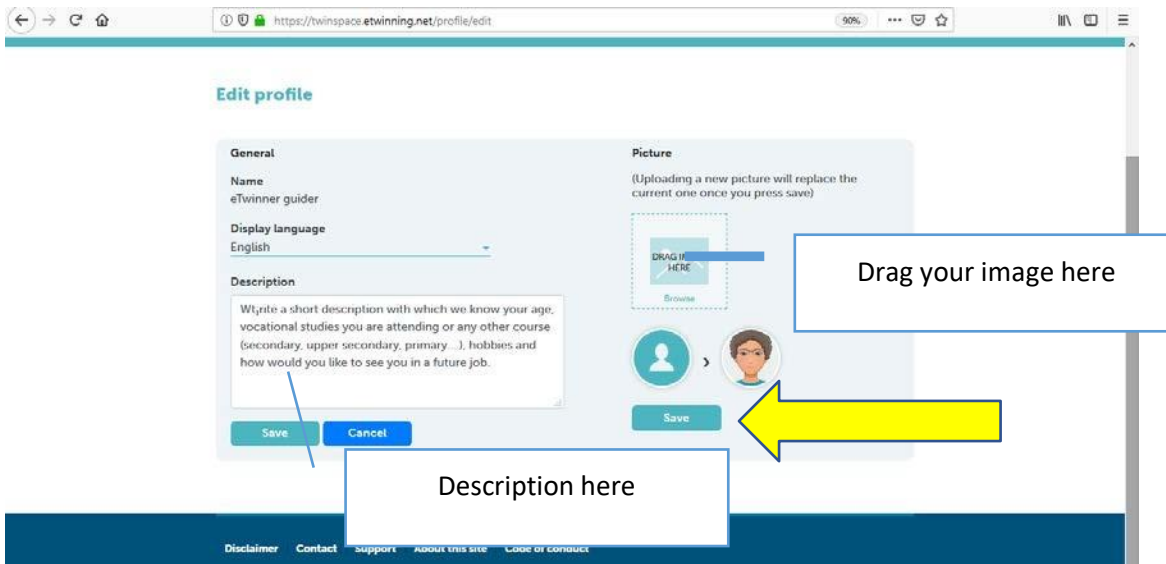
https://twinspace.etwinning.net/profile/edit

90%

Edit profile

General

Name
eTwinner guider

Display language
English

Description

Wt,rite a short description with which we know your age, vocational studies you are attending or any other course (secondary, upper secondary, primary....), hobbies and how would you like to see you in a future job.

Save

Cancel

Picture

(Uploading a new picture will replace the current one once you press save)

DRAG I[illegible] HERE

Browse

Save

Drag your image here

Description here

Disclaimer Contact Support About this site Code of conduct